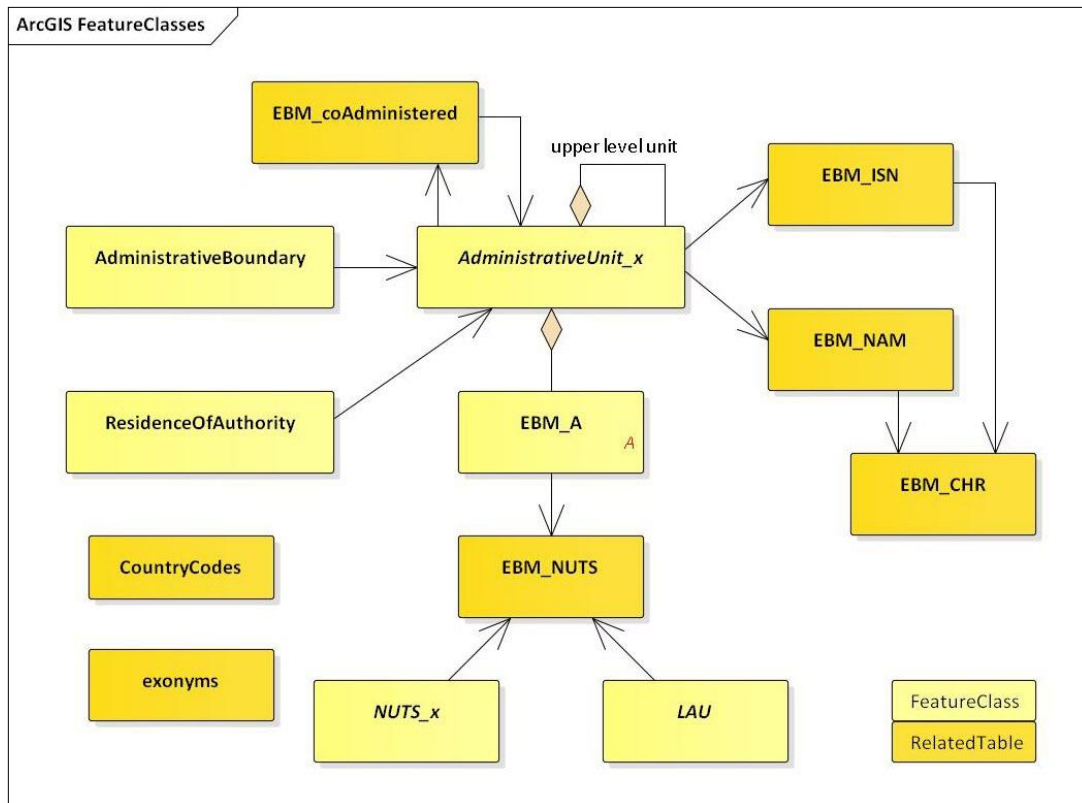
ArcGIS FeatureClasses

EBM_coAdministered

upper level unit

EBM_ISN

AdministrativeBoundary

AdministrativeUnit_x

EBM_NAM

ResidenceOfAuthority

EBM_A

A

EBM_CHR

CountryCodes

EBM_NUTS

exonyms

NUTS_x

LAU

FeatureClass

RelatedTable